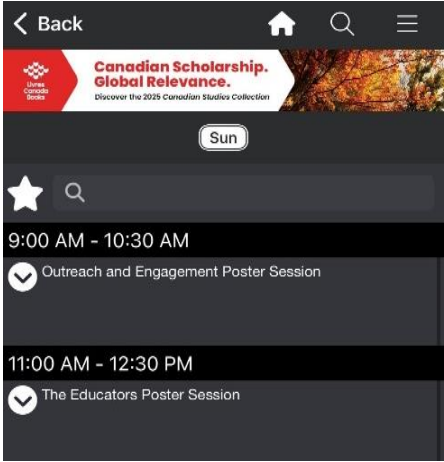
Back

Livres Canada Books

Canadian Scholarship. Global Relevance.

Discover the 2025 Canadian Studies Collection

Sun

9:00 AM - 10:30 AM

Outreach and Engagement Poster Session

11:00 AM - 12:30 PM

The Educators Poster Session